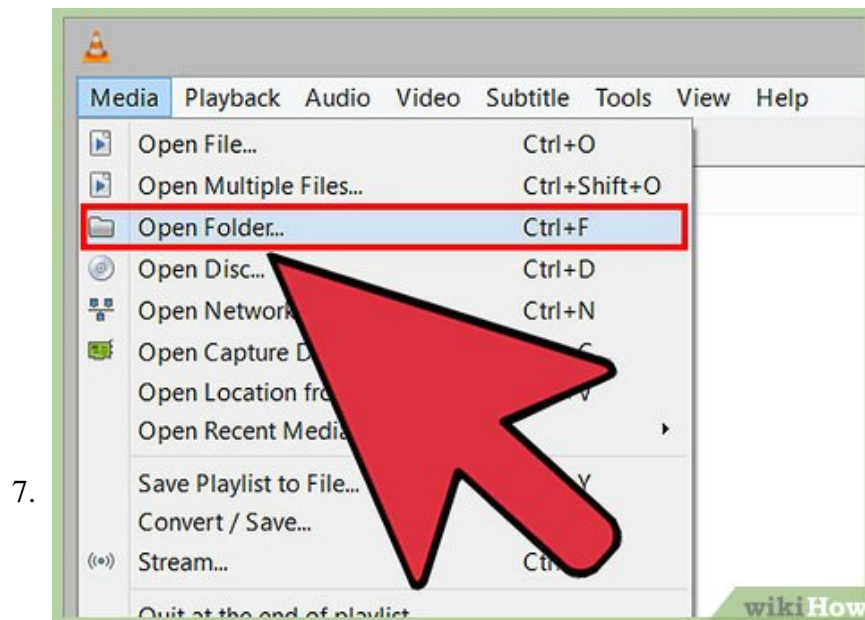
7.

Media Playback Audio Video Subtitle Tools View Help

Open File... Ctrl+O
Open Multiple Files... Ctrl+Shift+O
Open Folder... Ctrl+F
Open Disc... Ctrl+D
Open Network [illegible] Ctrl+N
Open Capture D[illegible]
Open Location fr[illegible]
Open Recent Media
Save Playlist to File... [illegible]
Convert / Save...
Stream... Ct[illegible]
Quit at the end of playlist

wikiHow